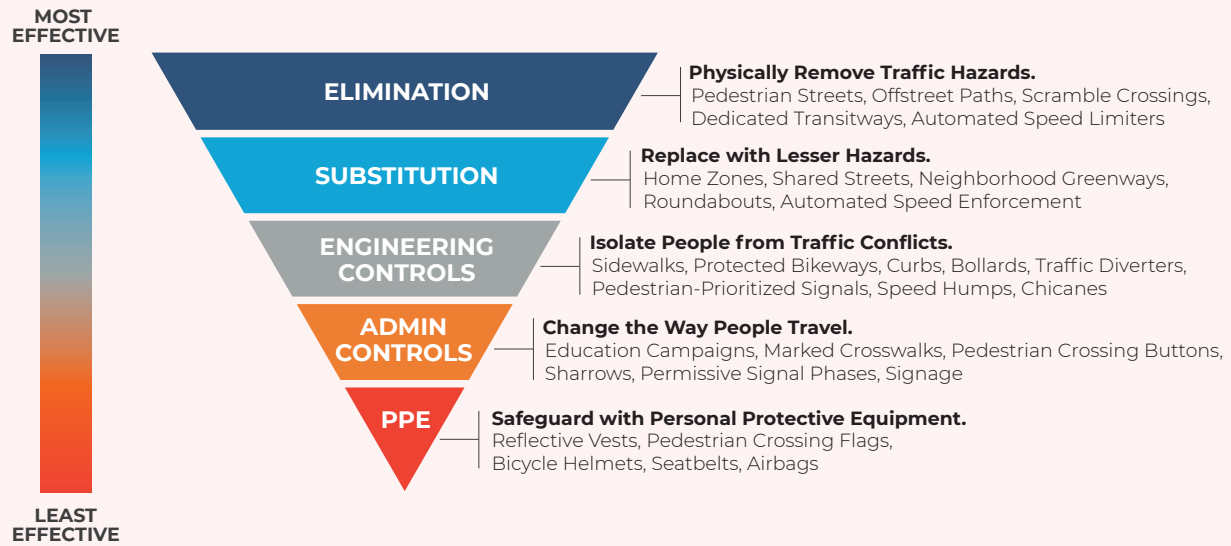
MOST EFFECTIVE

ELIMINATION

Physically Remove Traffic Hazards.
Pedestrian Streets, Offstreet Paths, Scramble Crossings, Dedicated Transitways, Automated Speed Limiters

SUBSTITUTION

Replace with Lesser Hazards.
Home Zones, Shared Streets, Neighborhood Greenways, Roundabouts, Automated Speed Enforcement

ENGINEERING CONTROLS

Isolate People from Traffic Conflicts.
Sidewalks, Protected Bikeways, Curbs, Bollards, Traffic Diverters, Pedestrian-Prioritized Signals, Speed Humps, Chicanes

ADMIN CONTROLS

Change the Way People Travel.
Education Campaigns, Marked Crosswalks, Pedestrian Crossing Buttons, Sharrows, Permissive Signal Phases, Signage

PPE

Safeguard with Personal Protective Equipment.
Reflective Vests, Pedestrian Crossing Flags, Bicycle Helmets, Seatbelts, Airbags

LEAST EFFECTIVE